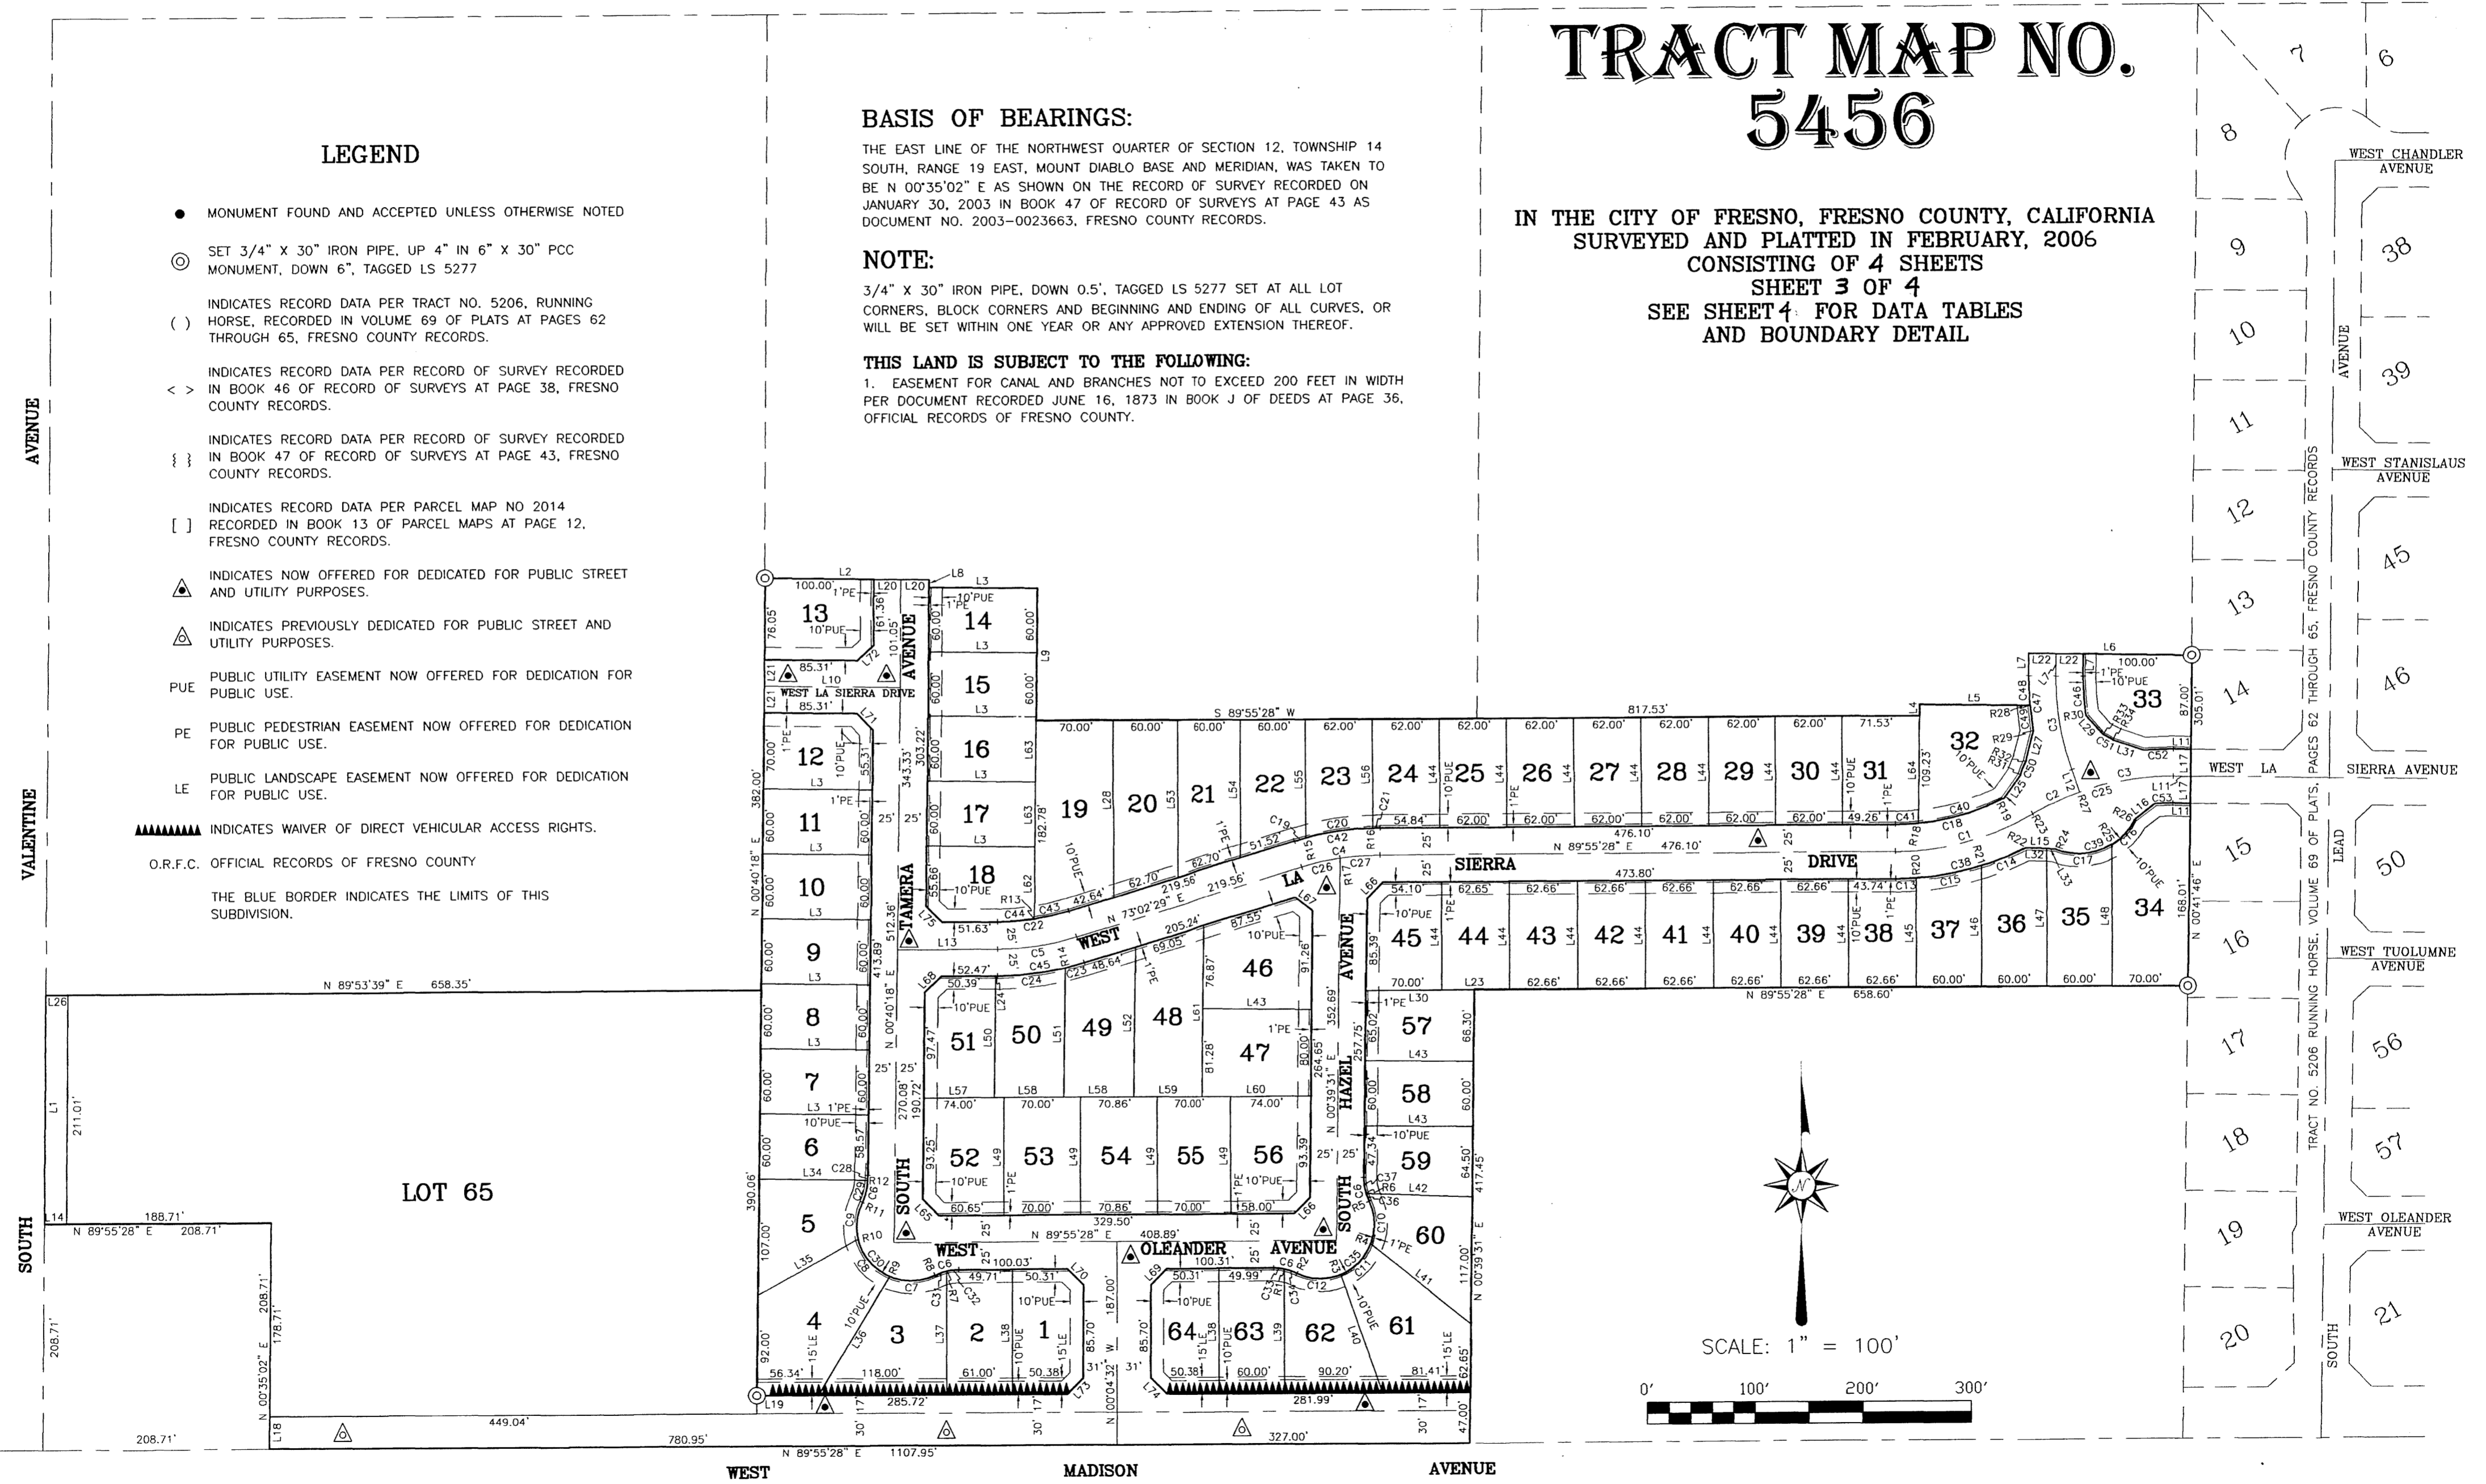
TRACT MAP NO. 5456

IN THE CITY OF FRESNO, FRESNO COUNTY, CALIFORNIA
SURVEYED AND PLATTED IN FEBRUARY, 2006
CONSISTING OF 4 SHEETS
SHEET 3 OF 4
SEE SHEET 4 FOR DATA TABLES AND BOUNDARY DETAIL

LEGEND

● MONUMENT FOUND AND ACCEPTED UNLESS OTHERWISE NOTED

◎ SET 3/4" X 30" IRON PIPE, UP 4" IN 6" X 30" PCC MONUMENT, DOWN 6", TAGGED LS 5277

( ) INDICATES RECORD DATA PER TRACT NO. 5206, RUNNING HORSE, RECORDED IN VOLUME 69 OF PLATS AT PAGES 62 THROUGH 65, FRESNO COUNTY RECORDS.

< > INDICATES RECORD DATA PER RECORD OF SURVEY RECORDED IN BOOK 46 OF RECORD OF SURVEYS AT PAGE 38, FRESNO COUNTY RECORDS.

{ } INDICATES RECORD DATA PER RECORD OF SURVEY RECORDED IN BOOK 47 OF RECORD OF SURVEYS AT PAGE 43, FRESNO COUNTY RECORDS.

[ ] INDICATES RECORD DATA PER PARCEL MAP NO 2014 RECORDED IN BOOK 13 OF PARCEL MAPS AT PAGE 12, FRESNO COUNTY RECORDS.

INDICATES NOW OFFERED FOR DEDICATED FOR PUBLIC STREET AND UTILITY PURPOSES.

INDICATES PREVIOUSLY DEDICATED FOR PUBLIC STREET AND UTILITY PURPOSES.

PUE PUBLIC UTILITY EASEMENT NOW OFFERED FOR DEDICATION FOR PUBLIC USE.

PE PUBLIC PEDESTRIAN EASEMENT NOW OFFERED FOR DEDICATION FOR PUBLIC USE.

LE PUBLIC LANDSCAPE EASEMENT NOW OFFERED FOR DEDICATION FOR PUBLIC USE.

INDICATES WAIVER OF DIRECT VEHICULAR ACCESS RIGHTS.

O.R.F.C. OFFICIAL RECORDS OF FRESNO COUNTY

THE BLUE BORDER INDICATES THE LIMITS OF THIS SUBDIVISION.

BASIS OF BEARINGS:
THE EAST LINE OF THE NORTHWEST QUARTER OF SECTION 12, TOWNSHIP 14 SOUTH, RANGE 19 EAST, MOUNT DIABLO BASE AND MERIDIAN, WAS TAKEN TO BE N 00°35'02" E AS SHOWN ON THE RECORD OF SURVEY RECORDED ON JANUARY 30, 2003 IN BOOK 47 OF RECORD OF SURVEYS AT PAGE 43 AS DOCUMENT NO. 2003-0023663, FRESNO COUNTY RECORDS.

NOTE:
3/4" X 30" IRON PIPE, DOWN 0.5', TAGGED LS 5277 SET AT ALL LOT CORNERS, BLOCK CORNERS AND BEGINNING AND ENDING OF ALL CURVES, OR WILL BE SET WITHIN ONE YEAR OR ANY APPROVED EXTENSION THEREOF.

THIS LAND IS SUBJECT TO THE FOLLOWING:
1. EASEMENT FOR CANAL AND BRANCHES NOT TO EXCEED 200 FEET IN WIDTH PER DOCUMENT RECORDED JUNE 16, 1873 IN BOOK J OF DEEDS AT PAGE 36, OFFICIAL RECORDS OF FRESNO COUNTY.

SOUTH VALENTINE AVENUE
WEST MADISON AVENUE
SOUTH TAMERA AVENUE
SOUTH HAZEL AVENUE
WEST LA SIERRA DRIVE
WEST OLEANDER AVENUE
WEST CHANDLER AVENUE
WEST STANISLAUS AVENUE
WEST LA SIERRA AVENUE
WEST TUOLUMNE AVENUE
WEST OLEANDER AVENUE
SOUTH LEAD AVENUE
TRACT NO. 5206 RUNNING HORSE, VOLUME 69 OF PLATS, PAGES 62 THROUGH 65, FRESNO COUNTY RECORDS

LOT 65

N 89°53'39" E 658.35'
S 89°55'28" W 817.53'
N 73°02'29" E
N 89°55'28" E 476.10'
N 89°55'28" E 658.60'
N 89°55'28" E 408.89'
N 89°55'28" E 1107.95'
N 89°55'28" E 208.71'
N 00°40'18" E 382.00'
N 00°40'18" E 413.89'
N 00°39'31" E 264.65'
N 00°39'31" E 417.45'
N 00°41'46" E 168.01'
N 00°35'02" E 178.71'
N 00°04'32" W 187.00'
449.04'
780.95'
327.00'
285.72'
281.99'
208.71'
188.71'
211.01'

1 2 3 4 5 6 7 8 9 10 11 12 13 14 15 16 17 18 19 20 21 22 23 24 25 26 27 28 29 30 31 32 33 34 35 36 37 38 39 40 41 42 43 44 45 46 47 48 49 50 51 52 53 54 55 56 57 58 59 60 61 62 63 64

6 7 8 9 10 11 12 13 14 15 16 17 18 19 20 21 38 39 45 46 50 56 57

SCALE: 1" = 100'
0' 100' 200' 300'